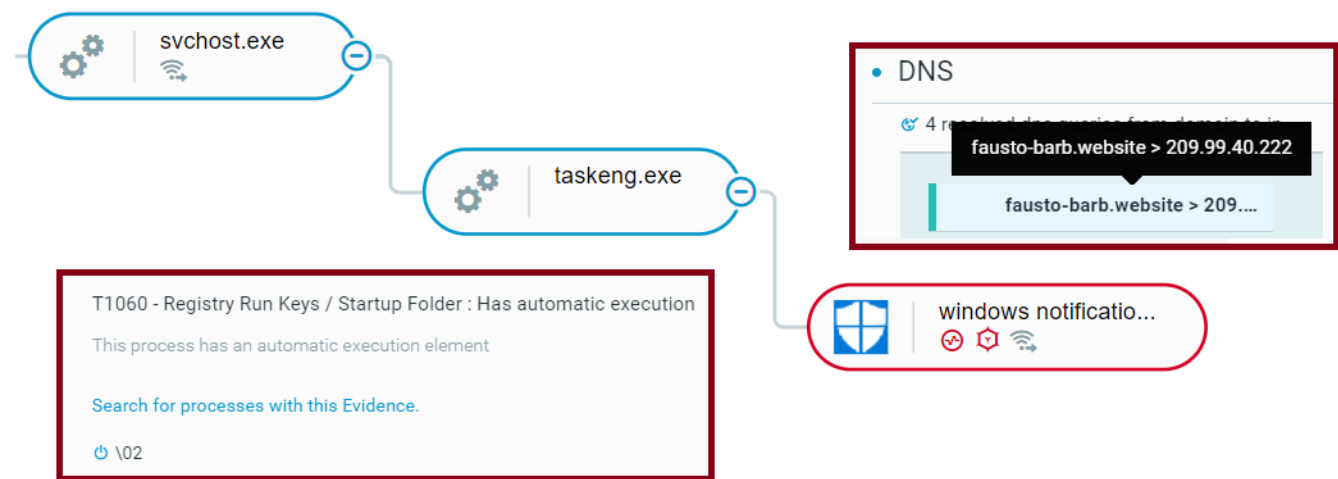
svchost.exe

taskeng.exe

DNS

4 re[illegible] d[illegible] queries from domain to i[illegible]

fausto-barb.website > 209.99.40.222

fausto-barb.website > 209....

T1060 - Registry Run Keys / Startup Folder : Has automatic execution

This process has an automatic execution element

Search for processes with this Evidence.

\02

windows notificatio...